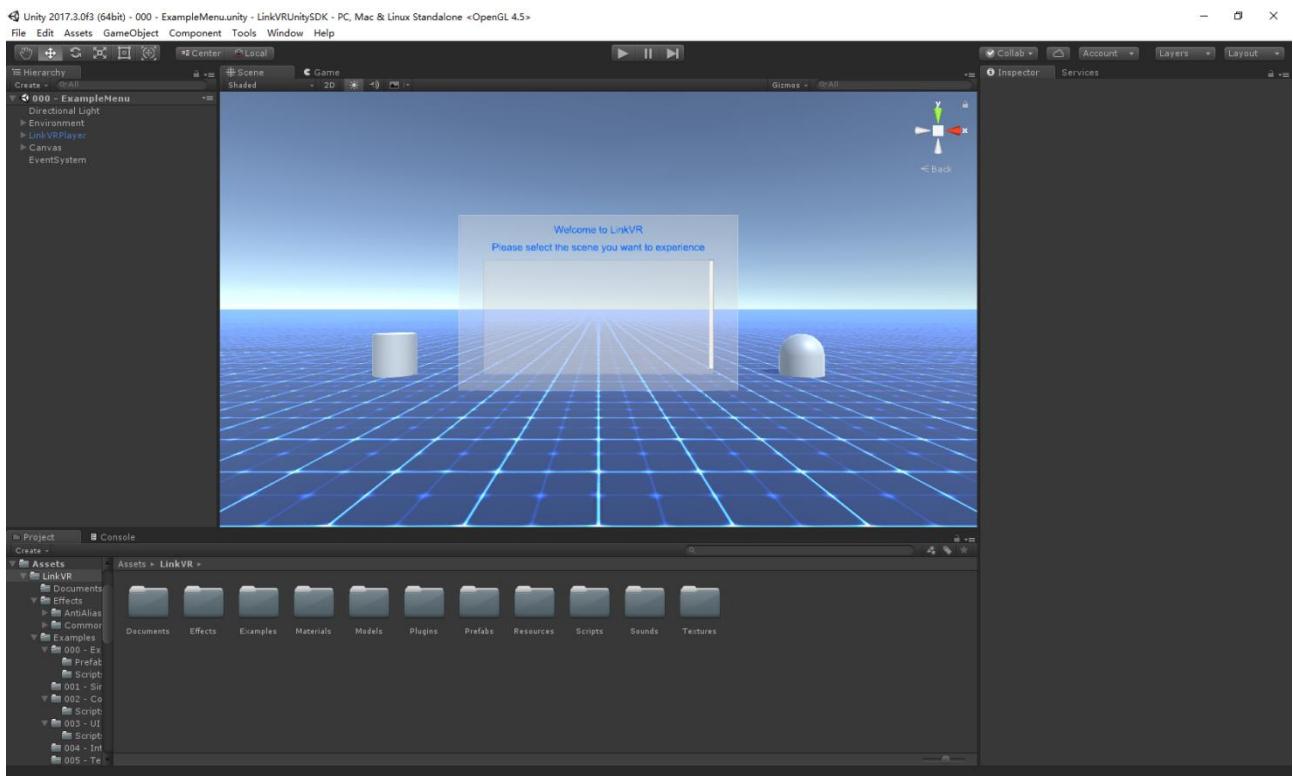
Unity 2017.3.0f3 (64bit) - 000 - ExampleMenu.unity - LinkVRUnitySDK - PC, Mac & Linux Standalone <OpenGL 4.5>
File Edit Assets GameObject Component Tools Window Help

Center Local

Collab Account Layers Layout

Hierarchy
Create All
000 - ExampleMenu
Directional Light
Environment
LinkVRPlayer
Canvas
EventSystem

Scene Game
Shaded 2D
Gizmos All

Back

Welcome to LinkVR
Please select the scene you want to experience

Inspector Services

Project Console
Create

Assets
LinkVR
Documents
Effects
AntiAlias
Commor
Examples
000 - Ex
Prefab
Script
001 - Sir
002 - Co
Script
003 - UI
Script
004 - Int
005 - Te

Assets ► LinkVR ►

Documents Effects Examples Materials Models Plugins Prefabs Resources Scripts Sounds Textures